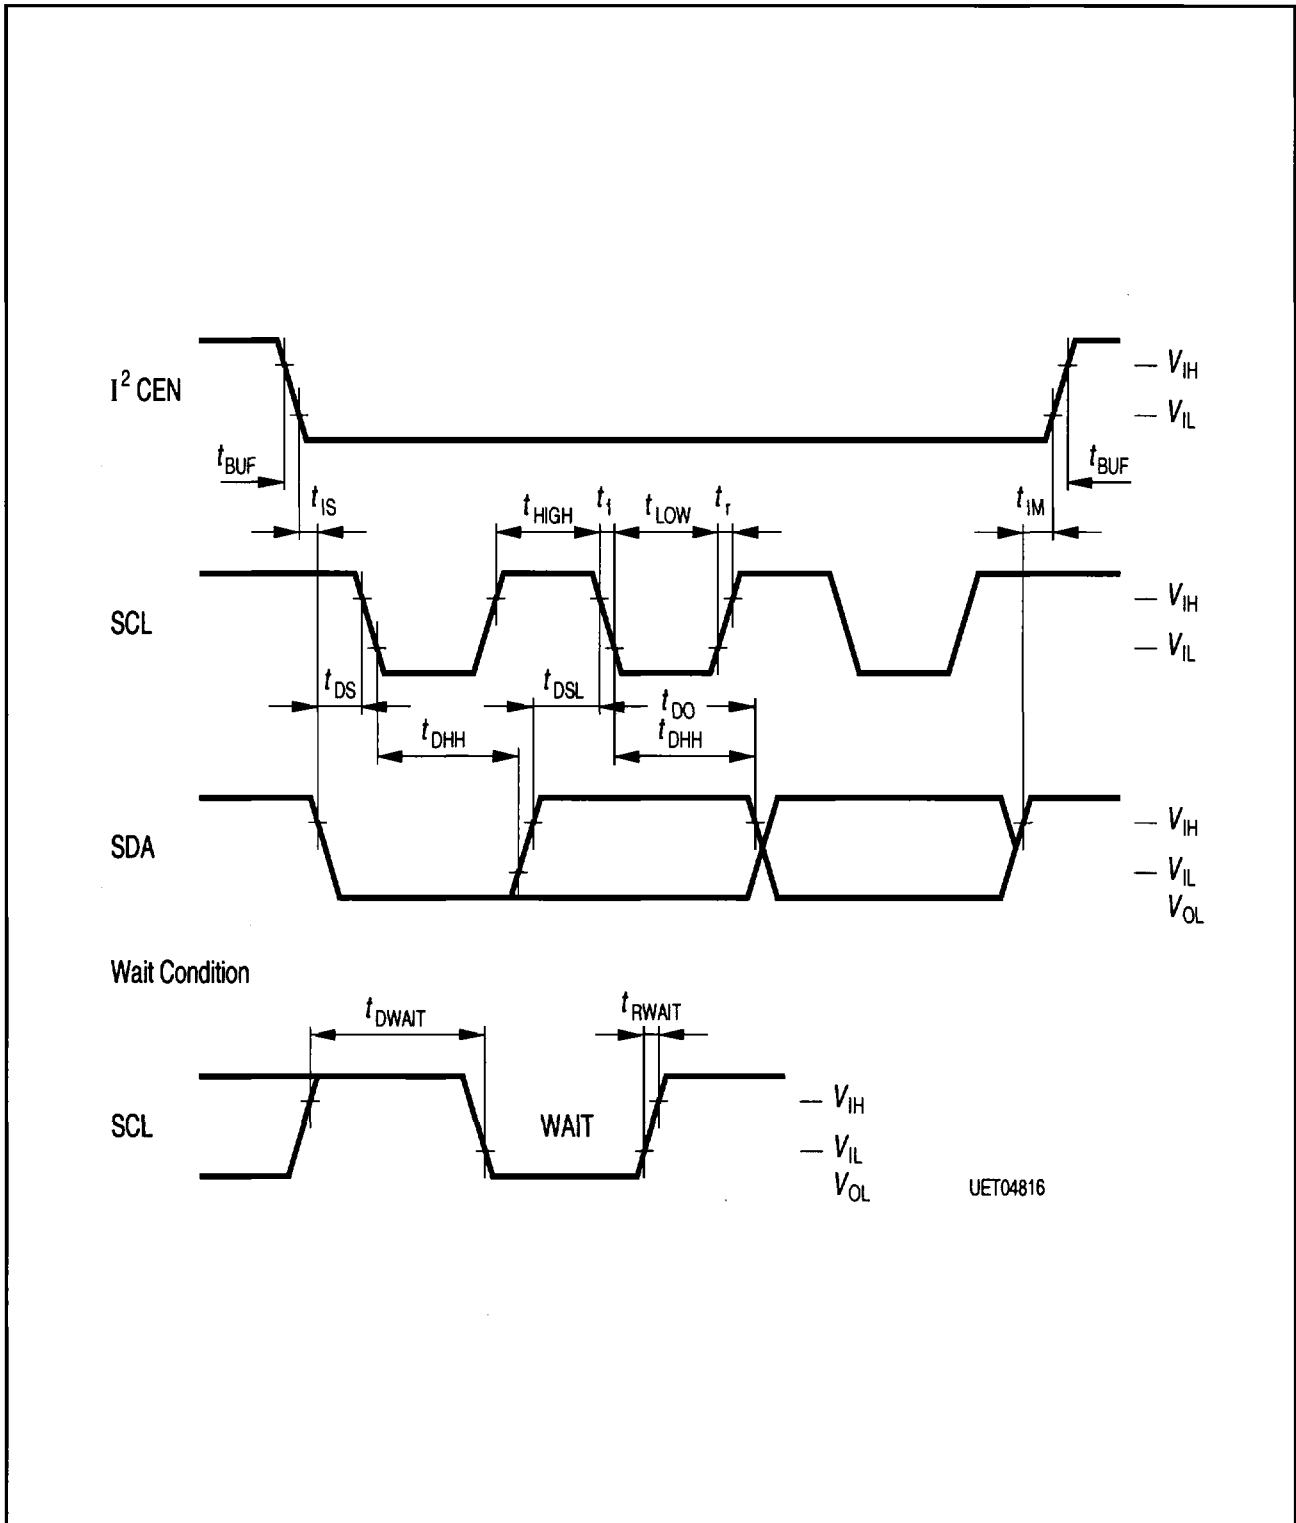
$I^2$ CEN

— $V_{IH}$

— $V_{IL}$

$t_{BUF}$

$t_{BUF}$

$t_{IS}$

$t_{HIGH}$

$t_f$

$t_{LOW}$

$t_r$

$t_{IM}$

SCL

— $V_{IH}$

— $V_{IL}$

$t_{DS}$

$t_{DSL}$

$t_{DO}$

$t_{DHH}$

$t_{DHH}$

SDA

— $V_{IH}$

— $V_{IL}$

$V_{OL}$

Wait Condition

$t_{DWAIT}$

$t_{RWAIT}$

SCL

WAIT

— $V_{IH}$

— $V_{IL}$

$V_{OL}$

UET04816